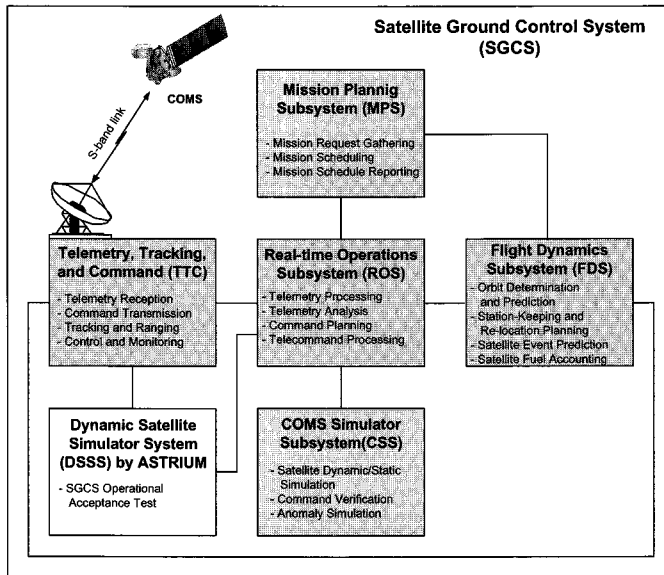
Satellite Ground Control System (SGCS)

COMS

S-band link

Mission Plannig Subsystem (MPS)

- Mission Request Gathering
- Mission Scheduling
- Mission Schedule Reporting

Telemetry, Tracking, and Command (TTC)

- Telemetry Reception
- Command Transmission
- Tracking and Ranging
- Control and Monitoring

Real-time Operations Subsystem (ROS)

- Telemetry Processing
- Telemetry Analysis
- Command Planning
- Telecommand Processing

Flight Dynamics Subsystem (FDS)

- Orbit Determination and Prediction
- Station-Keeping and Re-location Planning
- Satellite Event Prediction
- Satellite Fuel Accounting

Dynamic Satellite Simulator System (DSSS) by ASTRIUM

- SGCS Operational Acceptance Test

COMS Simulator Subsystem(CSS)

- Satellite Dynamic/Static Simulation
- Command Verification
- Anomaly Simulation